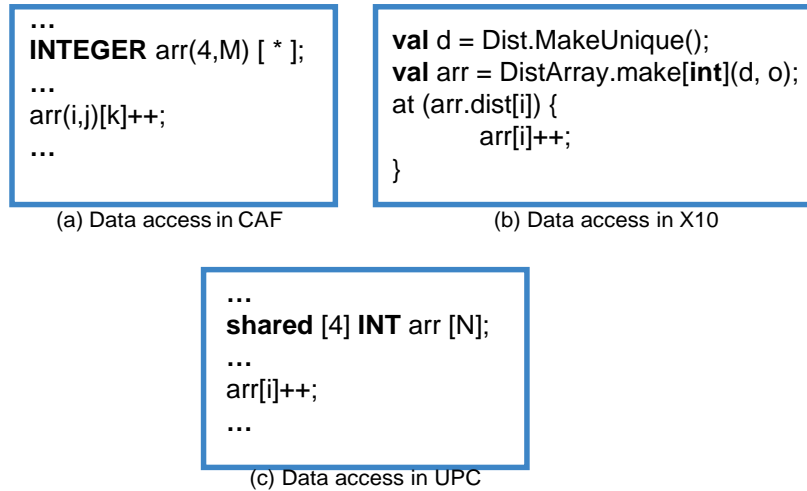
…
INTEGER arr(4,M) [ * ];
…
arr(i,j)[k]++;
…

(a) Data access in CAF

val d = Dist.MakeUnique();
val arr = DistArray.make[int](d, o);
at (arr.dist[i]) {
arr[i]++;
}

(b) Data access in X10

…
shared [4] INT arr [N];
…
arr[i]++;
…

(c) Data access in UPC